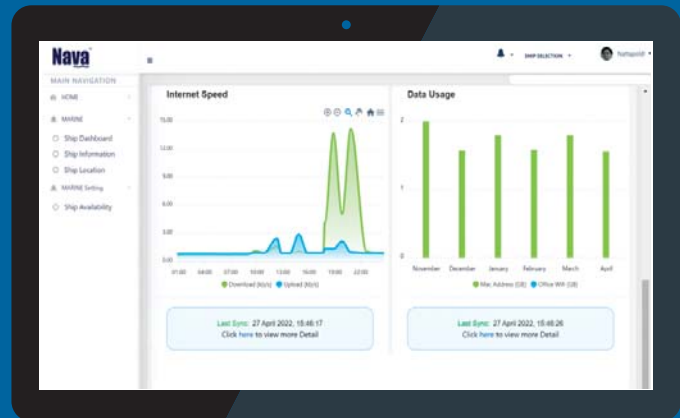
Nava

MAIN NAVIGATION

HOME

MARINE

Ship Dashboard

Ship Information

Ship Location

MARINE Setting

Ship Availability

SHIP SELECTION

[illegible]

Internet Speed

15.00

12.00

9.00

6.00

3.00

0.00

01:00 04:00 07:00 10:00 13:00 16:00 19:00 22:00

Download (kb/s) Upload (kb/s)

Last Sync: 27 April 2022, 15:46:17
Click here to view more Detail

Data Usage

2

1

0

November December January February March April

Mac Address (GB) Office Wifi (GB)

Last Sync: 27 April 2022, 15:46:26
Click here to view more Detail